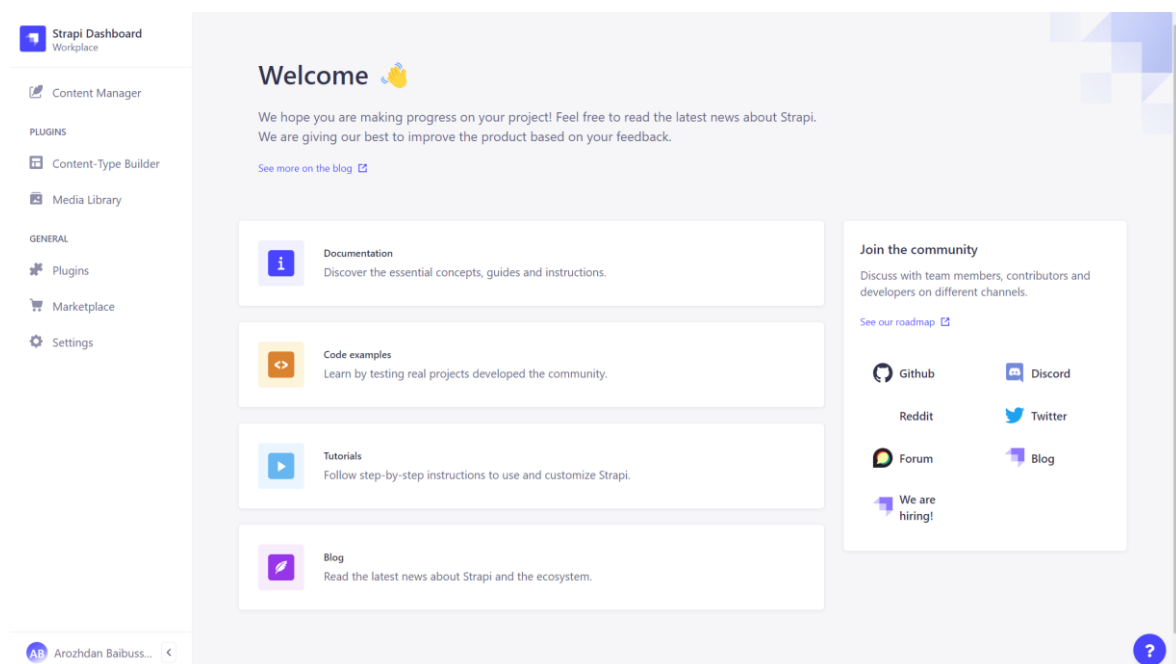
Strapi Dashboard
Workplace

Content Manager

PLUGINS

Content-Type Builder

Media Library

GENERAL

Plugins

Marketplace

Settings

AB Arozhdan Baibuss...

Welcome 👋

We hope you are making progress on your project! Feel free to read the latest news about Strapi. We are giving our best to improve the product based on your feedback.

See more on the blog

Documentation
Discover the essential concepts, guides and instructions.

Code examples
Learn by testing real projects developed the community.

Tutorials
Follow step-by-step instructions to use and customize Strapi.

Blog
Read the latest news about Strapi and the ecosystem.

Join the community

Discuss with team members, contributors and developers on different channels.

See our roadmap

Github
Discord
Reddit
Twitter
Forum
Blog
We are hiring!

?